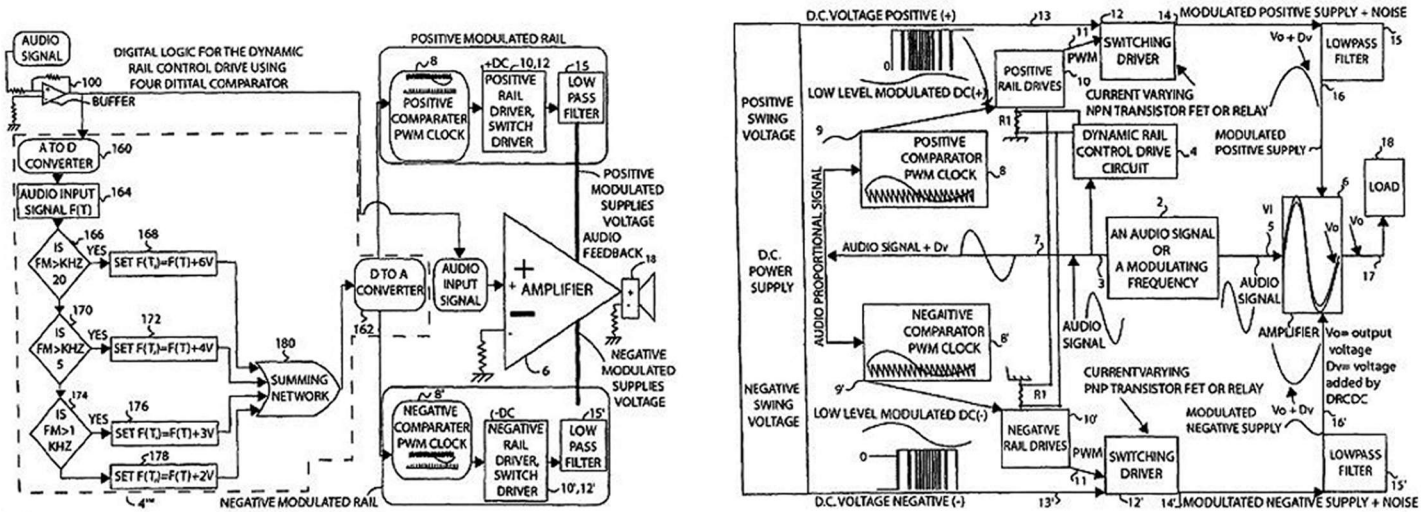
AUDIO SIGNAL
DIGITAL LOGIC FOR THE DYNAMIC RAIL CONTROL DRIVE USING FOUR DITITAL COMPARATOR
100
BUFFER
A TO D CONVERTER 160
AUDIO INPUT SIGNAL F(T) 164
166 IS FM>KHZ 20 YES 168 SET F(T$_1$)=F(T)+6V
170 IS FM>KHZ 5 YES 172 SET F(T$_1$)=F(T)+4V
174 IS FM>1 KHZ YES 176 SET F(T$_1$)=F(T)+3V
178 SET F(T$_1$)=F(T)+2V
180 SUMMING NETWORK
4
D TO A CONVERTER 162
POSITIVE MODULATED RAIL
8 POSITIVE COMPARATER PWM CLOCK
+DC 10,12 POSITIVE RAIL DRIVER, SWITCH DRIVER
15 LOW PASS FILTER
POSITIVE MODULATED SUPPLIES VOLTAGE
AUDIO FEEDBACK
18
AUDIO INPUT SIGNAL
+ AMPLIFIER
6
NEGATIVE MODULATED SUPPLIES VOLTAGE
8' NEGATIVE COMPARATER PWM CLOCK
(-DC NEGATIVE RAIL DRIVER, SWITCH DRIVER 10',12'
15' LOW PASS FILTER
NEGATIVE MODULATED RAIL

D.C. VOLTAGE POSITIVE (+) 13
12 14 MODULATED POSITIVE SUPPLY + NOISE
0
11 PWM
SWITCHING DRIVER
Vo + Dv
LOWPASS FILTER 15
POSITIVE RAIL DRIVES 10
LOW LEVEL MODULATED DC(+)
CURRENT VARYING NPN TRANSISTOR FET OR RELAY
16
POSITIVE SWING VOLTAGE
9
R1
DYNAMIC RAIL CONTROL DRIVE CIRCUIT 4
MODULATED POSITIVE SUPPLY
POSITIVE COMPARATOR PWM CLOCK 8
18 LOAD
AUDIO PROPORTIONAL SIGNAL
2
AN AUDIO SIGNAL OR A MODULATING FREQUENCY
VI 6 Vo Vo
D.C. POWER SUPPLY
AUDIO SIGNAL + Dv 7
3
5 AUDIO SIGNAL
17
AUDIO SIGNAL
NEGATIVE COMPARATOR PWM CLOCK 8'
AMPLIFIER
Vo= output voltage Dv= voltage added by DRCDC
9'
CURRENTVARYING PNP TRANSISTOR FET OR RELAY
NEGATIVE SWING VOLTAGE
R1
LOW LEVEL MODULATED DC(-) 10'
NEGATIVE RAIL DRIVES
MODULATED NEGATIVE SUPPLY
Vo + Dv 16'
0
PWM 11
SWITCHING DRIVER
LOWPASS FILTER 15'
D.C. VOLTAGE NEGATIVE (-) 13'
12' 14' MODULTATED NEGATIVE SUPPLY + NOISE